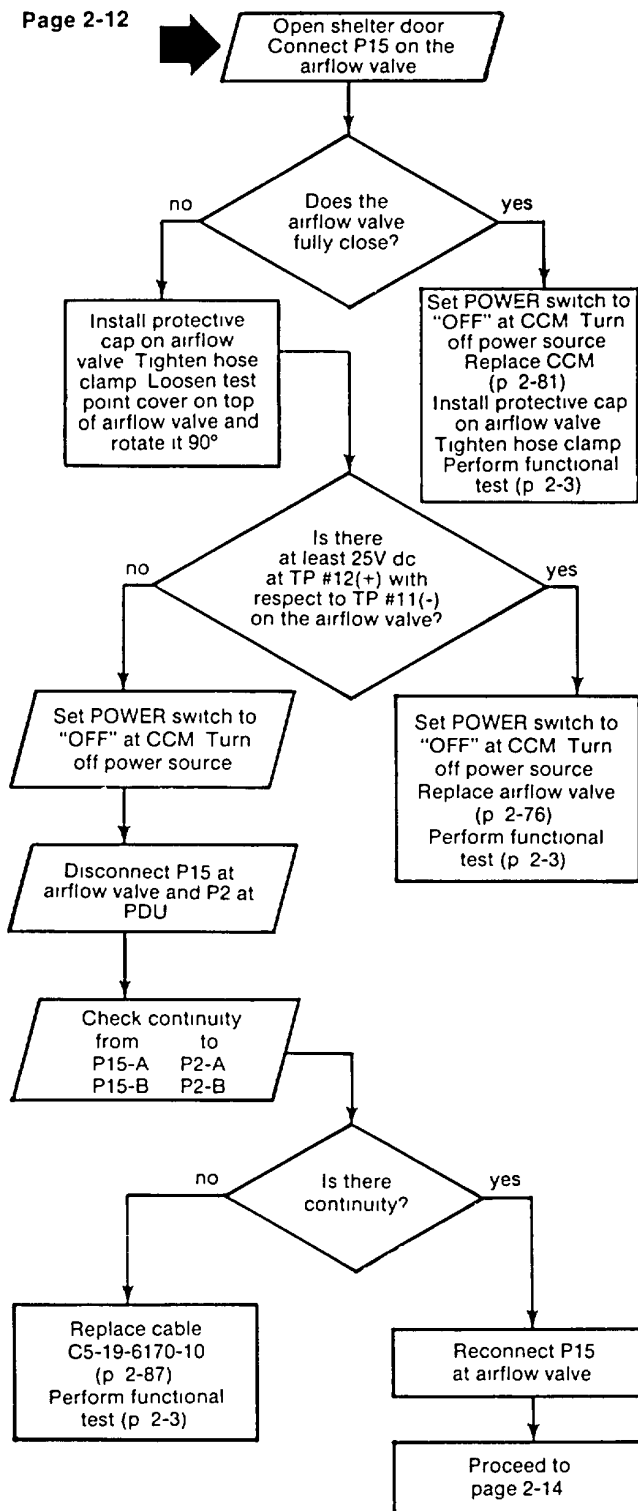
Page 2-12

Open shelter door Connect P15 on the airflow valve

Does the airflow valve fully close?

no

yes

Install protective cap on airflow valve Tighten hose clamp Loosen test point cover on top of airflow valve and rotate it 90°

Set POWER switch to "OFF" at CCM Turn off power source Replace CCM (p 2-81) Install protective cap on airflow valve Tighten hose clamp Perform functional test (p 2-3)

Is there at least 25V dc at TP #12(+) with respect to TP #11(-) on the airflow valve?

no

yes

Set POWER switch to "OFF" at CCM Turn off power source

Set POWER switch to "OFF" at CCM Turn off power source Replace airflow valve (p 2-76) Perform functional test (p 2-3)

Disconnect P15 at airflow valve and P2 at PDU

Check continuity
from to
P15-A P2-A
P15-B P2-B

Is there continuity?

no

yes

Replace cable C5-19-6170-10 (p 2-87) Perform functional test (p 2-3)

Reconnect P15 at airflow valve

Proceed to page 2-14